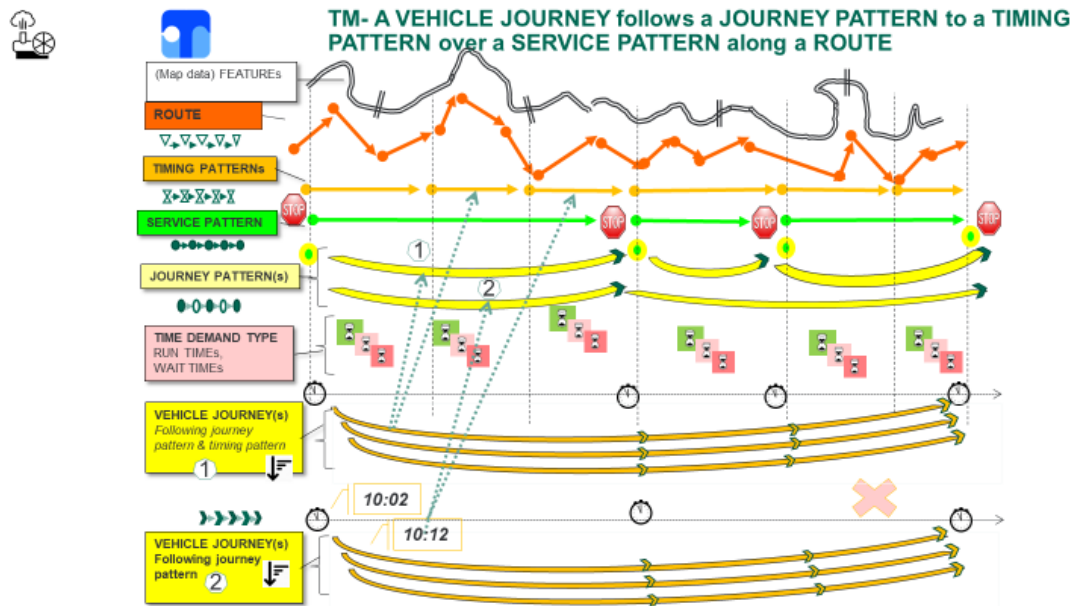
TM- A VEHICLE JOURNEY follows a JOURNEY PATTERN to a TIMING PATTERN over a SERVICE PATTERN along a ROUTE

(Map data) FEATUREs

ROUTE

TIMING PATTERNs

SERVICE PATTERN

STOP

STOP

STOP

STOP

JOURNEY PATTERN(s)

1

2

TIME DEMAND TYPE
RUN TIMEs,
WAIT TIMEs

VEHICLE JOURNEY(s)
Following journey pattern & timing pattern
1

10:02

10:12

VEHICLE JOURNEY(s)
Following journey pattern
2